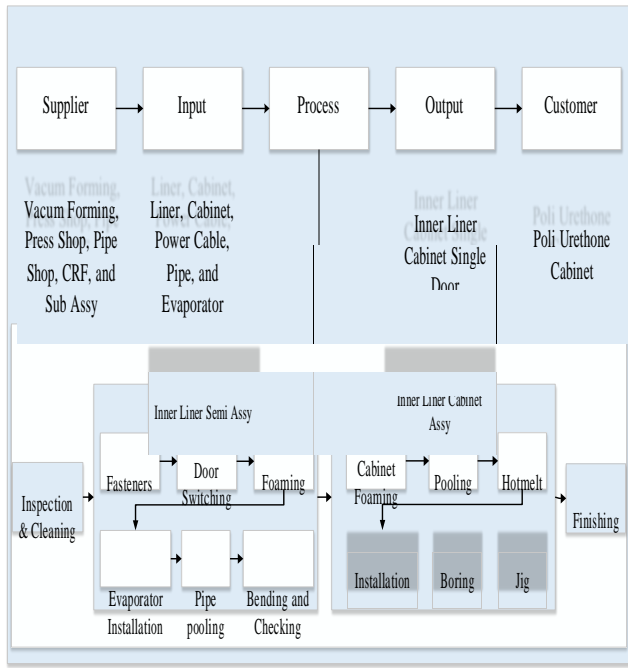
Supplier

Input

Process

Output

Customer

Vacum Forming, Press Shop, Pipe Shop, CRF, and Sub Assy

Liner, Cabinet, Power Cable, Pipe, and Evaporator

Inner Liner Cabinet Single Door

Poli Urethone Cabinet

Inner Liner Semi Assy

Inner Liner Cabinet Assy

Inspection & Cleaning

Fasteners

Door Switching

Foaming

Evaporator Installation

Pipe pooling

Bending and Checking

Cabinet Foaming

Pooling

Hotmelt

Installation

Boring

Jig

Finishing